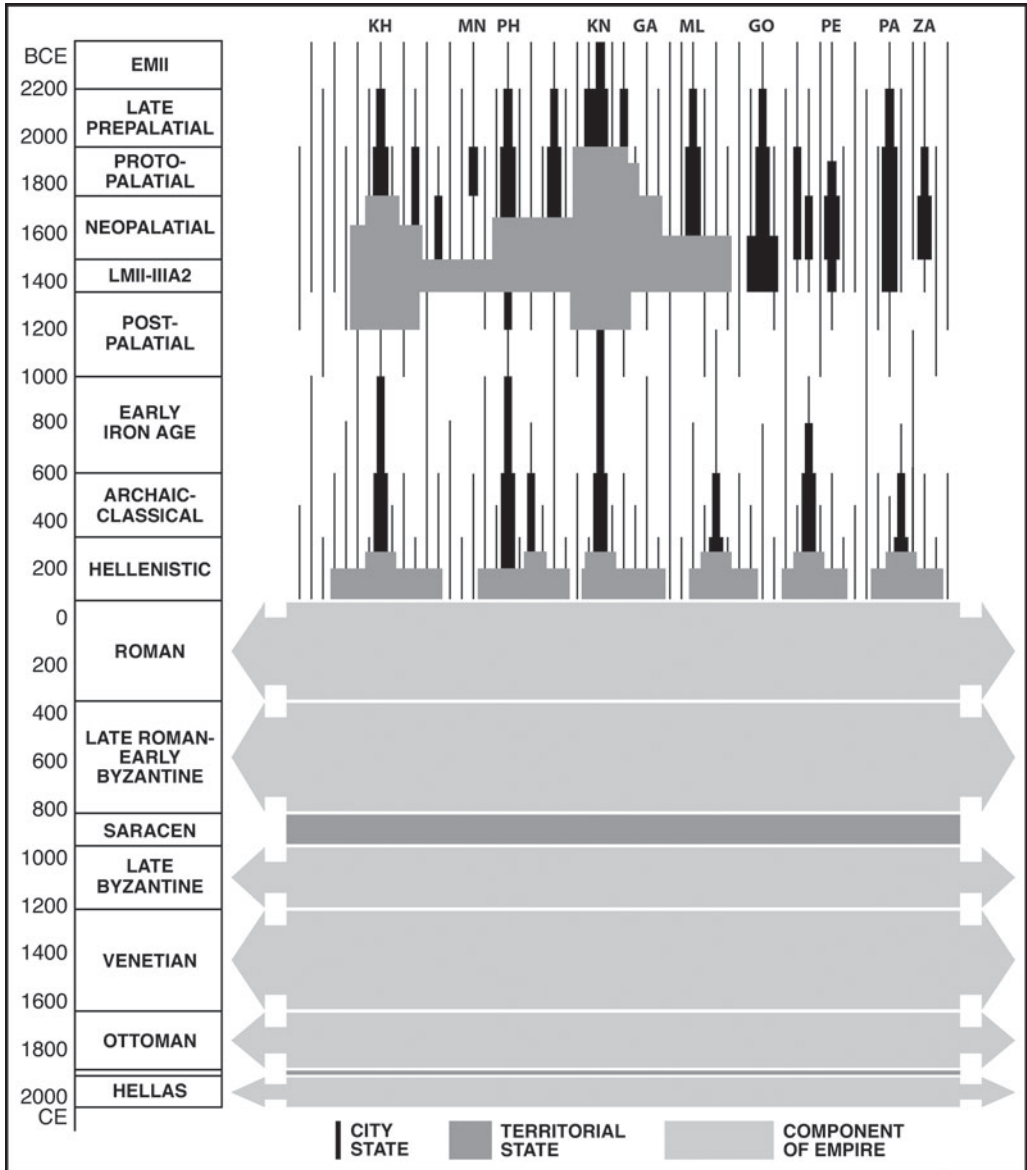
KH MN PH KN GA ML GO PE PA ZA

BCE
2200
2000
1800
1600
1400
1200
1000
800
600
400
200
0
200
400
600
800
1000
1200
1400
1600
1800
2000
CE

EMII
LATE PREPALATIAL
PROTO-PALATIAL
NEOPALATIAL
LMII-IIIA2
POST-PALATIAL
EARLY IRON AGE
ARCHAIC-CLASSICAL
HELLENISTIC
ROMAN
LATE ROMAN-EARLY BYZANTINE
SARACEN
LATE BYZANTINE
VENETIAN
OTTOMAN
HELLAS

CITY STATE
TERRITORIAL STATE
COMPONENT OF EMPIRE